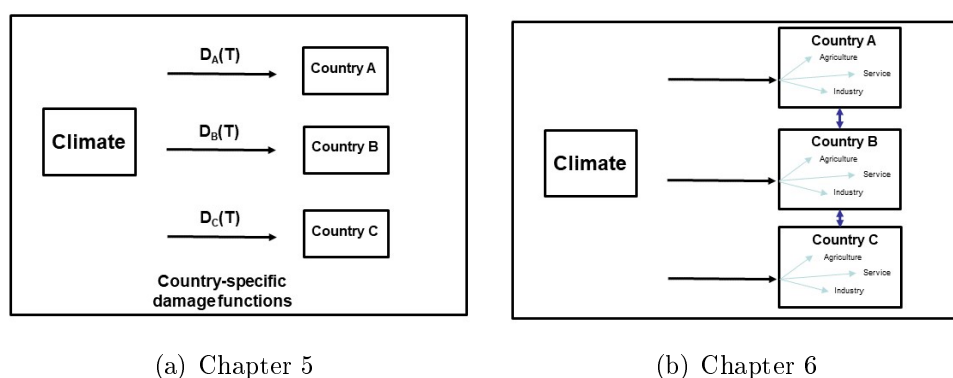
Climate

$D_A(T)$

Country A

$D_B(T)$

Country B

$D_C(T)$

Country C

Country-specific damage functions

(a) Chapter 5

Climate

Country A

Agriculture

Service

Industry

Country B

Agriculture

Service

Industry

Country C

Agriculture

Service

Industry

(b) Chapter 6